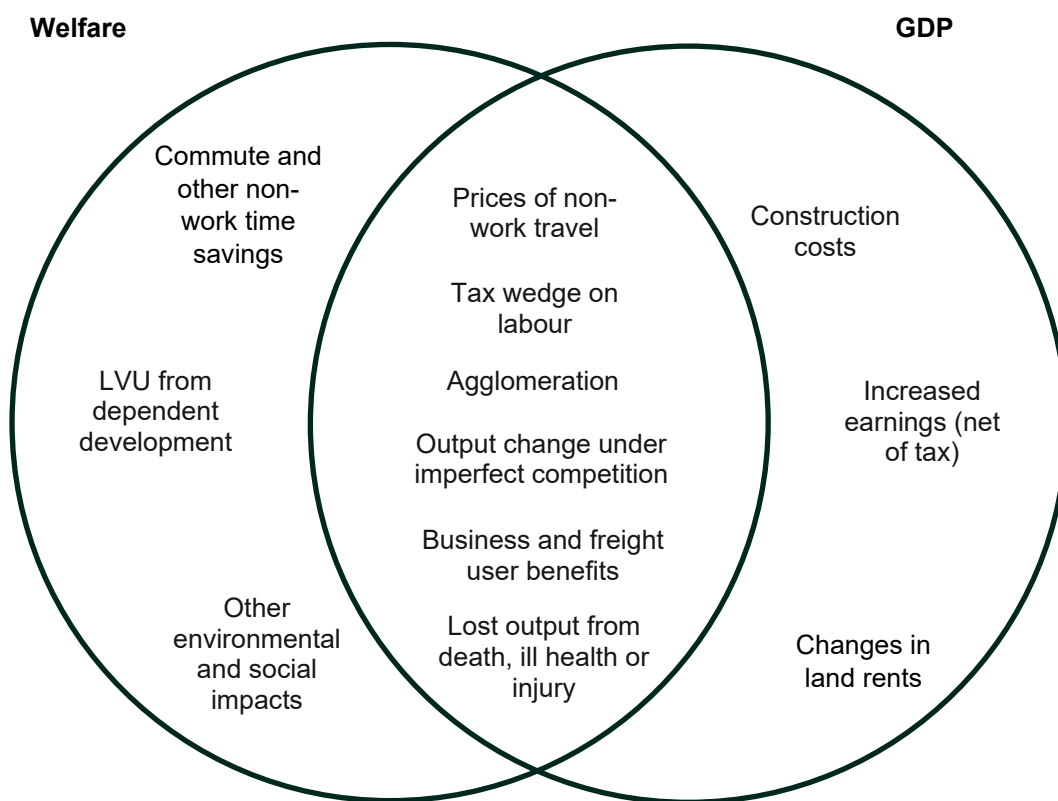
Welfare

GDP

Commute and other non-work time savings

LVU from dependent development

Other environmental and social impacts

Prices of non-work travel

Tax wedge on labour

Agglomeration

Output change under imperfect competition

Business and freight user benefits

Lost output from death, ill health or injury

Construction costs

Increased earnings (net of tax)

Changes in land rents